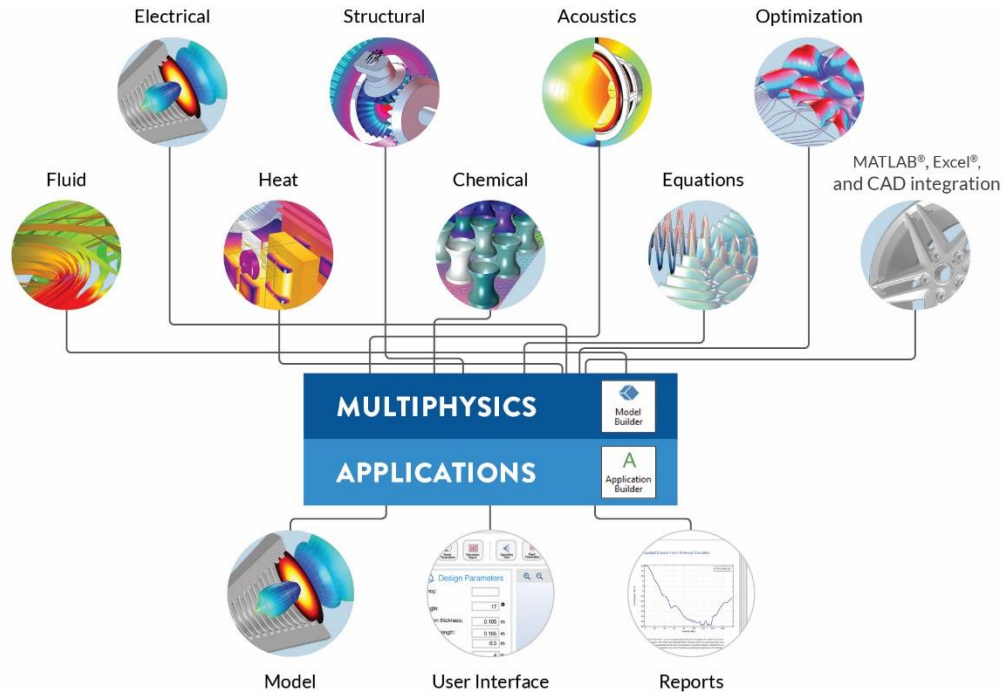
Electrical

Structural

Acoustics

Optimization

Fluid

Heat

Chemical

Equations

MATLAB®, Excel®, and CAD integration

MULTIPHYSICS

Model Builder

APPLICATIONS

A

Application Builder

Design Parameters

17

0.105 m

0.155 m

0.5 m

Model

User Interface

Reports